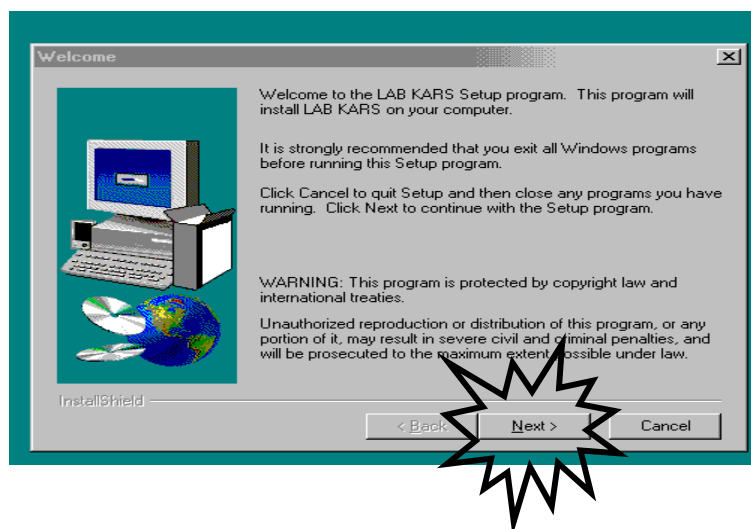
Welcome

Welcome to the LAB KARS Setup program. This program will install LAB KARS on your computer.

It is strongly recommended that you exit all Windows programs before running this Setup program.

Click Cancel to quit Setup and then close any programs you have running. Click Next to continue with the Setup program.

WARNING: This program is protected by copyright law and international treaties.

Unauthorized reproduction or distribution of this program, or any portion of it, may result in severe civil and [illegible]minal penalties, and will be prosecuted to the maximum extent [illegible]ossible under law.

InstallShield

< Back

Next >

Cancel